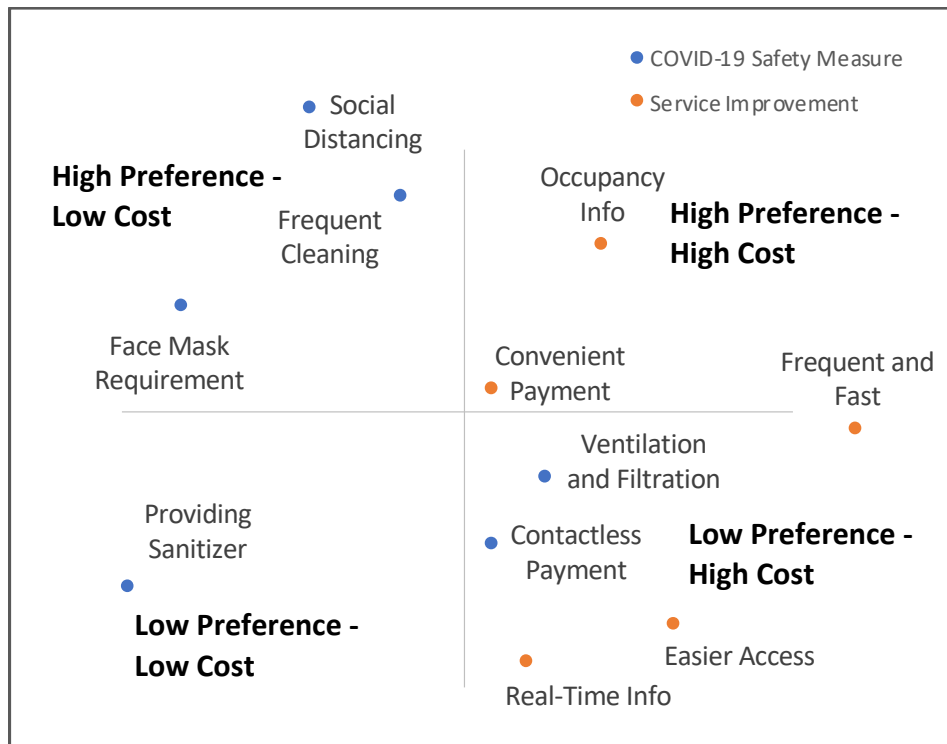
COVID-19 Safety Measure
Service Improvement

Social Distancing

High Preference - Low Cost

Frequent Cleaning

Occupancy Info

High Preference - High Cost

Face Mask Requirement

Convenient Payment

Frequent and Fast

Ventilation and Filtration

Providing Sanitizer

Contactless Payment

Low Preference - High Cost

Low Preference - Low Cost

Easier Access

Real-Time Info